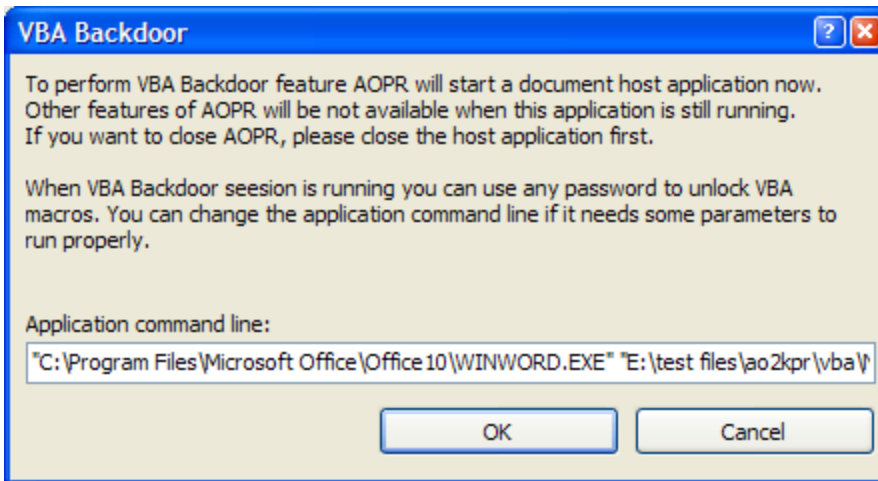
VBA Backdoor

?

To perform VBA Backdoor feature AOPR will start a document host application now. Other features of AOPR will be not available when this application is still running. If you want to close AOPR, please close the host application first.

When VBA Backdoor seesion is running you can use any password to unlock VBA macros. You can change the application command line if it needs some parameters to run properly.

Application command line:

"C:\Program Files\Microsoft Office\Office10\WINWORD.EXE" "E:\test files\ao2kpr\vba\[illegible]

OK

Cancel